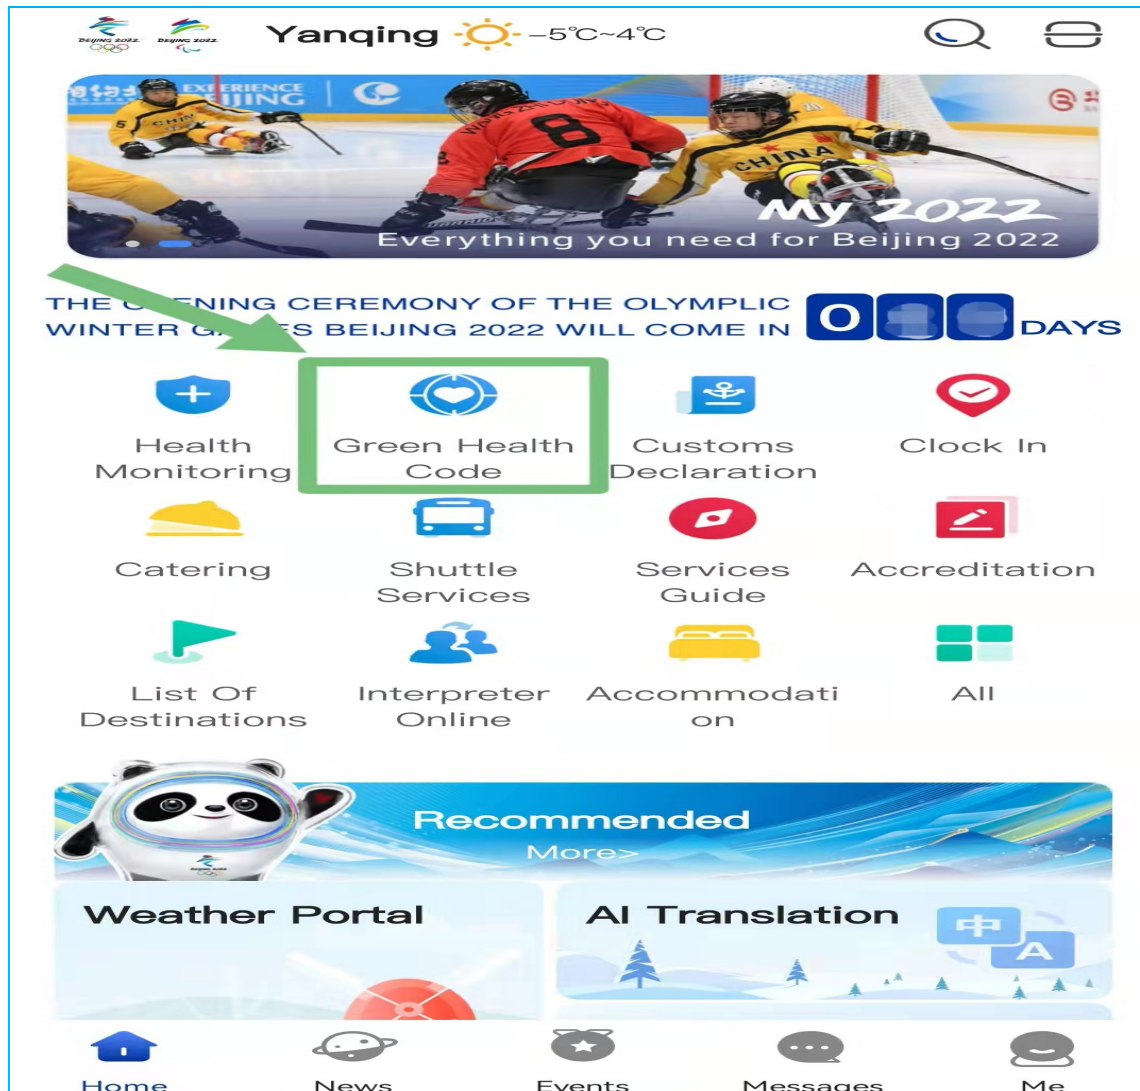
BEIJING 2022 BEIJING 2022 Yanqing -5℃~4℃

EXPERIENCE BEIJING

My 2022
Everything you need for Beijing 2022

THE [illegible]ENING CEREMONY OF THE OLYMPLIC WINTER GA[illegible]ES BEIJING 2022 WILL COME IN O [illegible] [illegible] DAYS

Health Monitoring
Green Health Code
Customs Declaration
Clock In
Catering
Shuttle Services
Services Guide
Accreditation
List Of Destinations
Interpreter Online
Accommodation
All

Recommended
More>

Weather Portal
AI Translation
中
A

Home
News
Events
Messages
Me